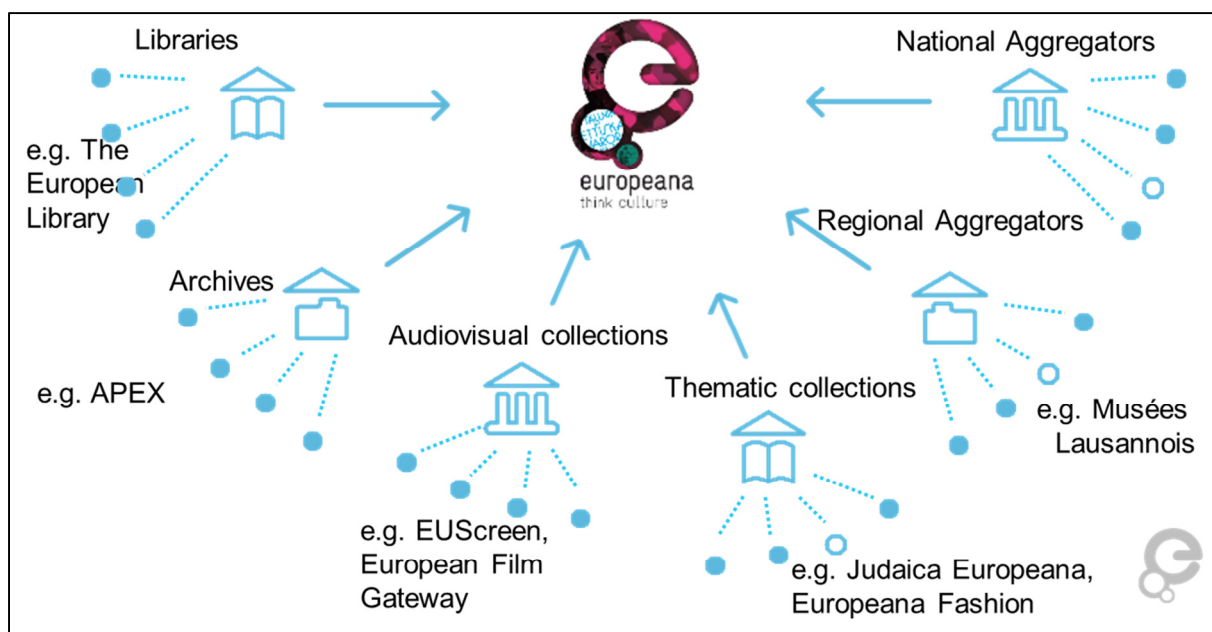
Libraries

e.g. The European Library

National Aggregators

europeana
think culture

Regional Aggregators

Archives

e.g. APEX

Audiovisual collections

e.g. EUScreen, European Film Gateway

Thematic collections

e.g. Judaica Europeana, Europeana Fashion

e.g. Musées Lausannois